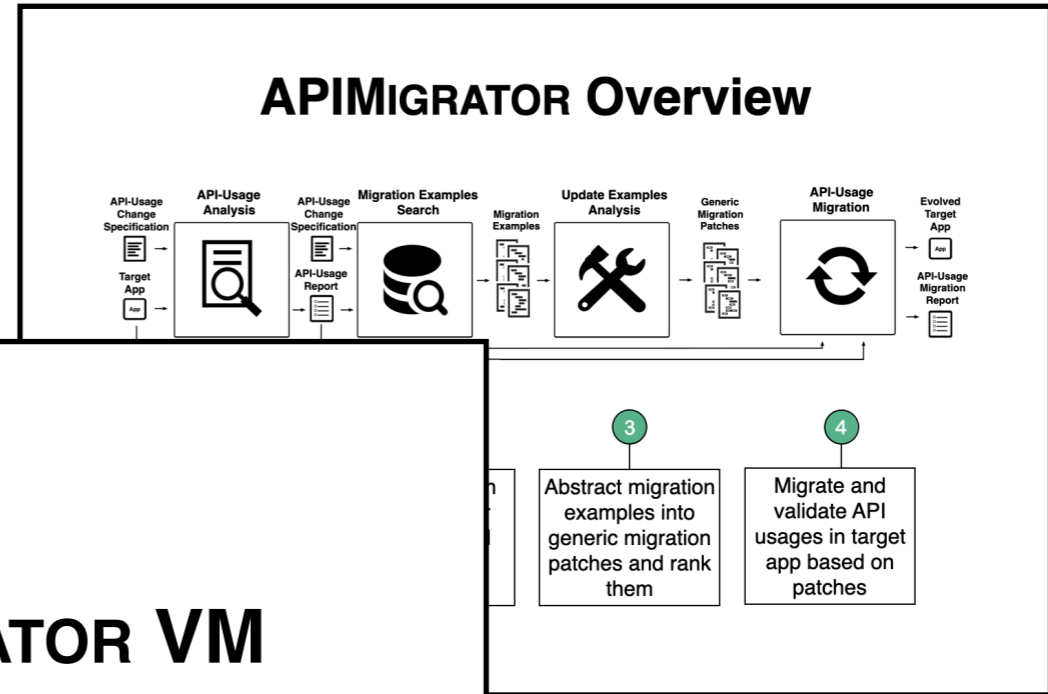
APIMIGRATOR Overview

API-Usage Change Specification

Target App

App

API-Usage Analysis

API-Usage Change Specification

API-Usage Report

Migration Examples Search

Migration Examples

Update Examples Analysis

Generic Migration Patches

API-Usage Migration

Evolved Target App

App

API-Usage Migration Report

3

Abstract migration examples into generic migration patches and rank them

4

Migrate and validate API usages in target app based on patches

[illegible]n

ATOR VM